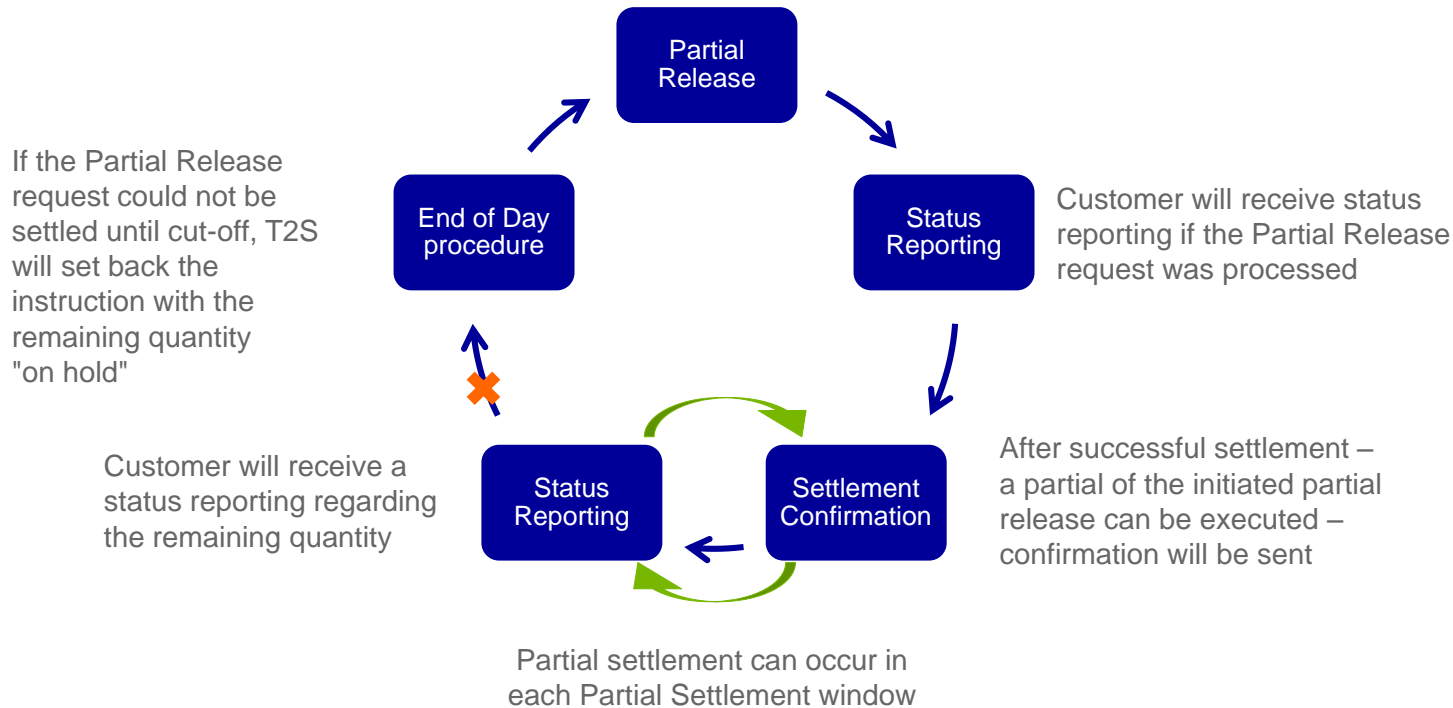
Partial Release

Status Reporting

Customer will receive status reporting if the Partial Release request was processed

Settlement Confirmation

After successful settlement – a partial of the initiated partial release can be executed – confirmation will be sent

Partial settlement can occur in each Partial Settlement window

Status Reporting

Customer will receive a status reporting regarding the remaining quantity

End of Day procedure

If the Partial Release request could not be settled until cut-off, T2S will set back the instruction with the remaining quantity "on hold"